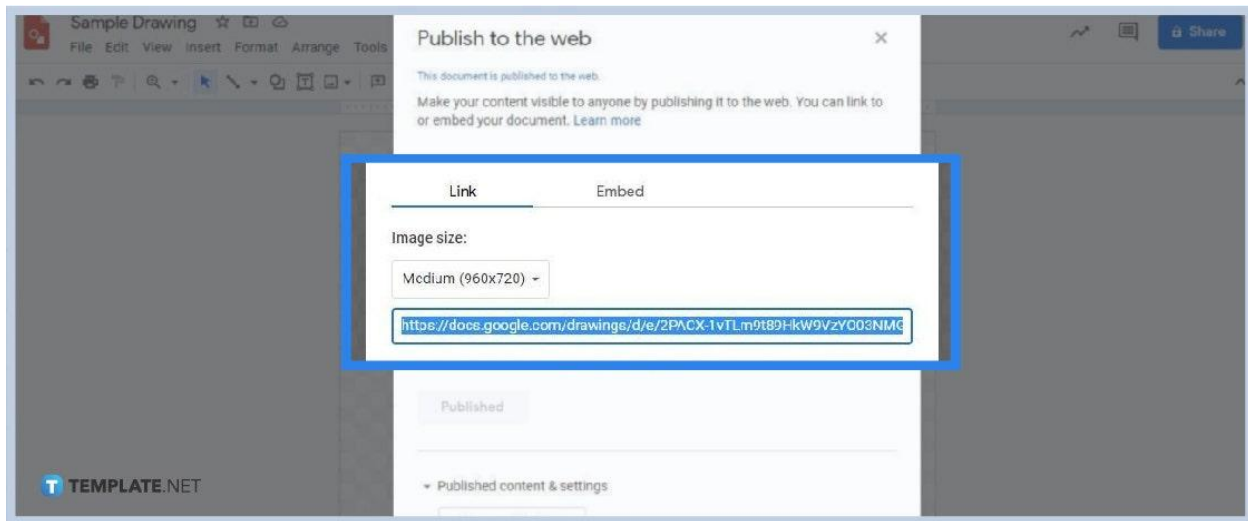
Sample Drawing
File Edit View Insert Format Arrange Tools

Share

Publish to the web

×

This document is published to the web.

Make your content visible to anyone by publishing it to the web. You can link to or embed your document. Learn more

Link

Embed

Image size:

Medium (960x720)

https://docs.google.com/drawings/d/e/2PACX-1vTLm9t89HkW9VzY003NMG

Published

Published content & settings

TEMPLATE.NET